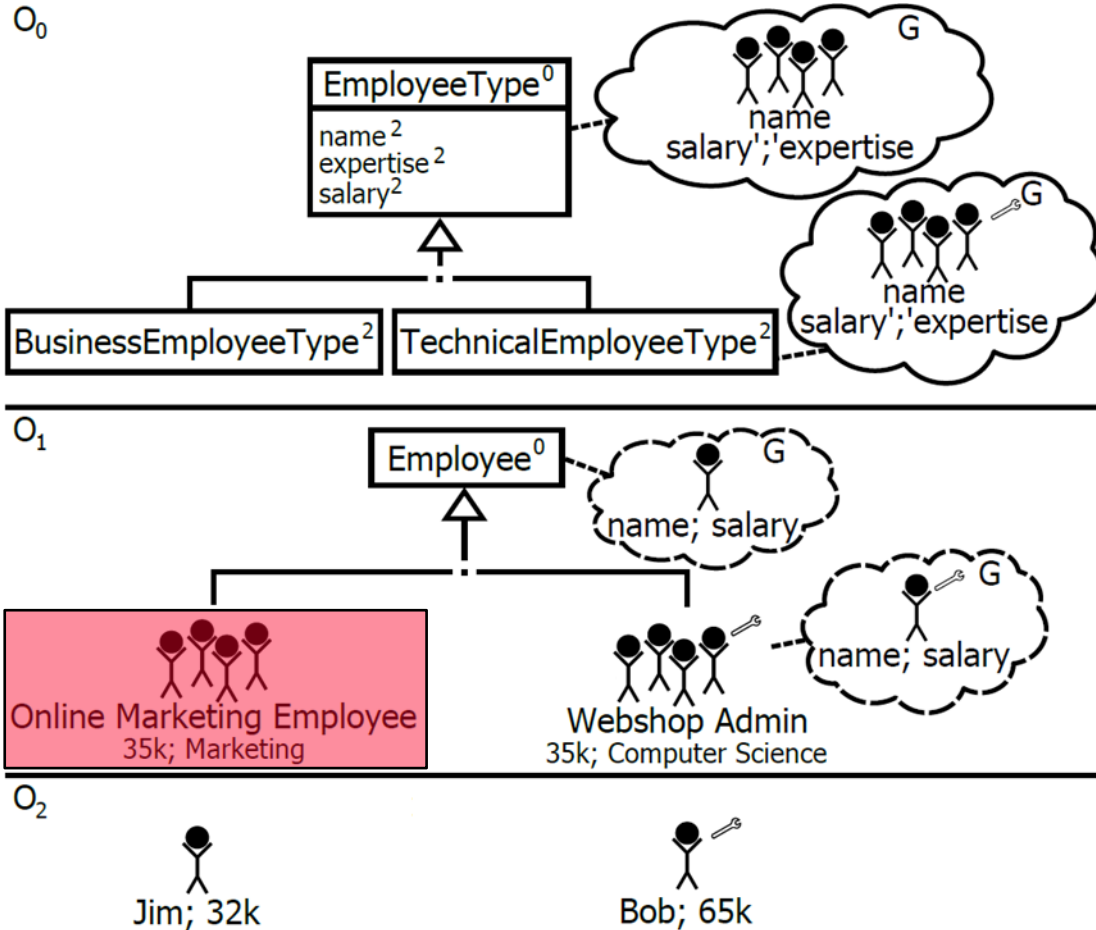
$O_0$

EmployeeType$^0$
name$^2$
expertise$^2$
salary$^2$

G
name
salary';'expertise

G
name
salary';'expertise

BusinessEmployeeType$^2$

TechnicalEmployeeType$^2$

$O_1$

Employee$^0$

G
name; salary

G
name; salary

Online Marketing Employee
35k; Marketing

Webshop Admin
35k; Computer Science

$O_2$

Jim; 32k

Bob; 65k